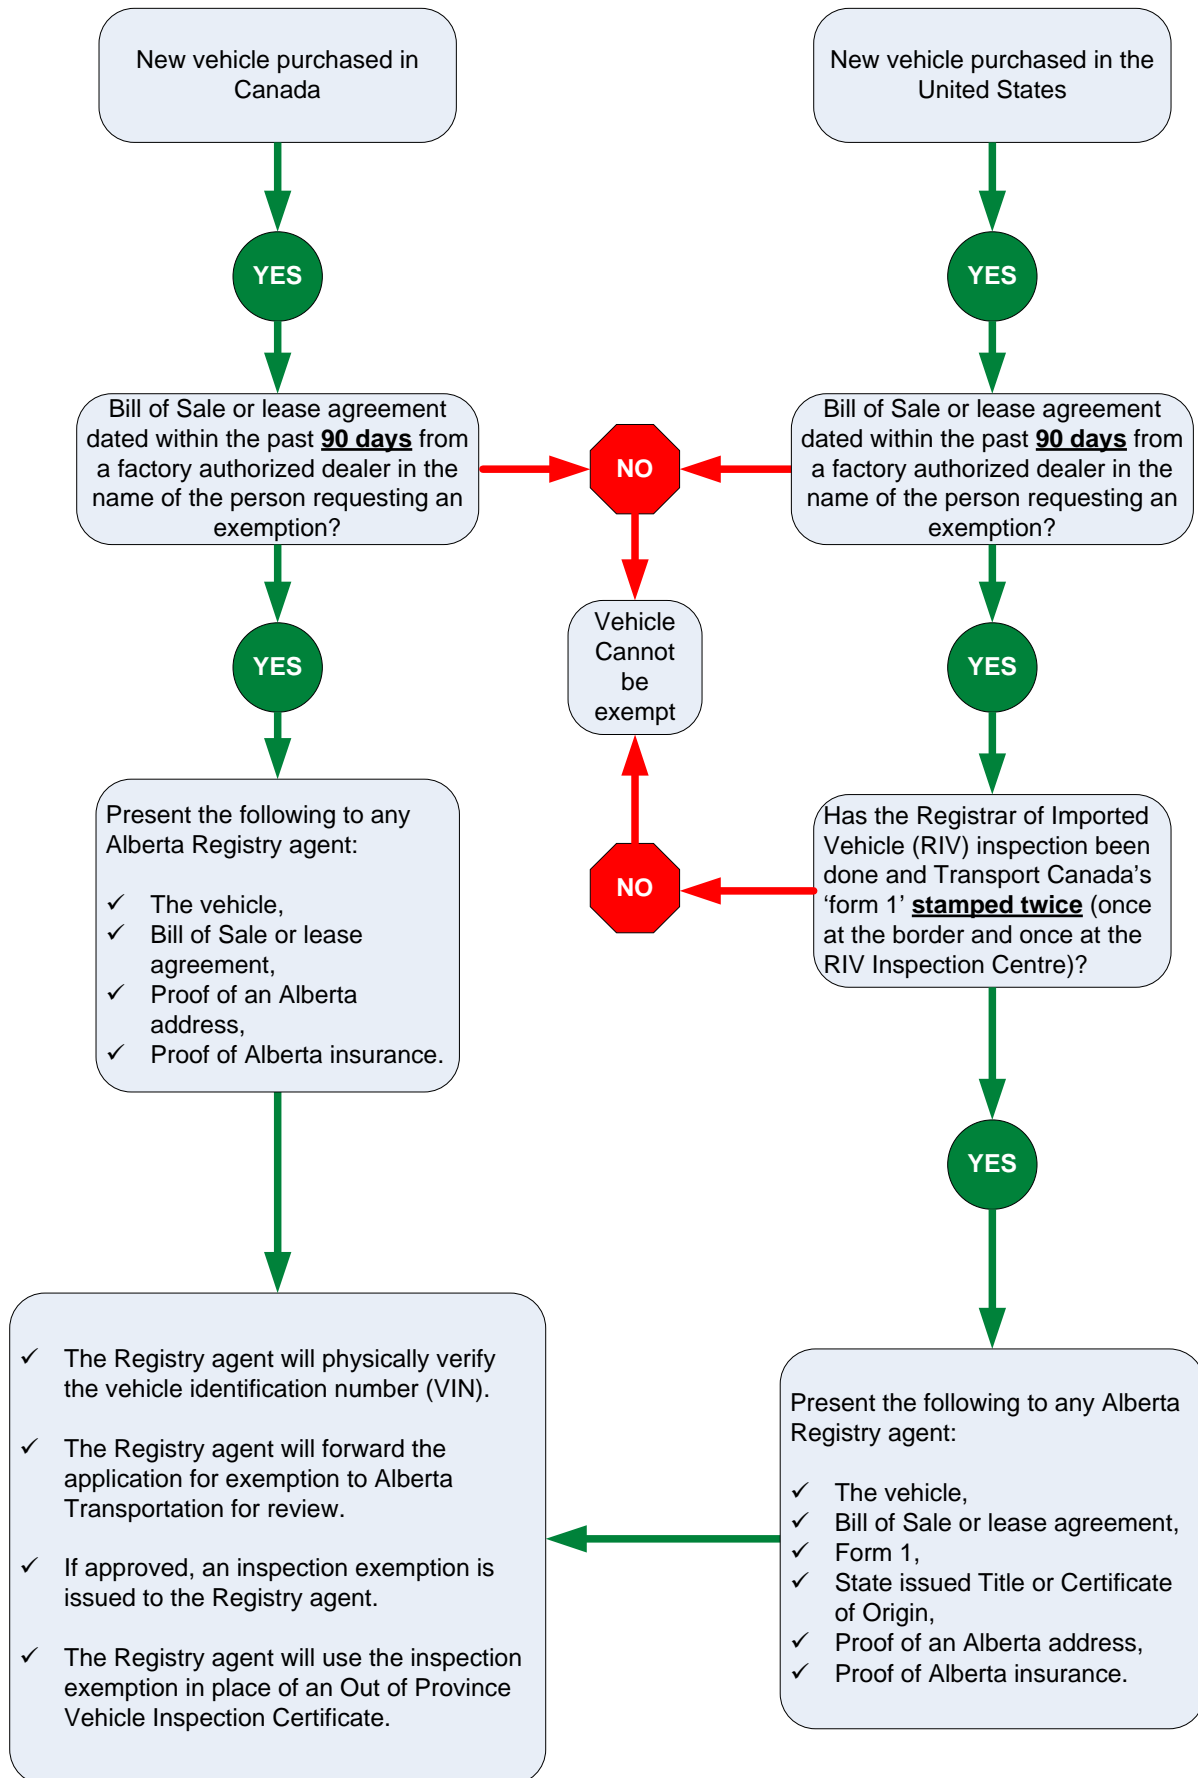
New vehicle purchased in Canada

New vehicle purchased in the United States

YES

YES

Bill of Sale or lease agreement dated within the past **90 days** from a factory authorized dealer in the name of the person requesting an exemption?

NO

Bill of Sale or lease agreement dated within the past **90 days** from a factory authorized dealer in the name of the person requesting an exemption?

YES

Vehicle Cannot be exempt

YES

Present the following to any Alberta Registry agent:

✓ The vehicle,
✓ Bill of Sale or lease agreement,
✓ Proof of an Alberta address,
✓ Proof of Alberta insurance.

NO

Has the Registrar of Imported Vehicle (RIV) inspection been done and Transport Canada's 'form 1' **stamped twice** (once at the border and once at the RIV Inspection Centre)?

YES

✓ The Registry agent will physically verify the vehicle identification number (VIN).

✓ The Registry agent will forward the application for exemption to Alberta Transportation for review.

✓ If approved, an inspection exemption is issued to the Registry agent.

✓ The Registry agent will use the inspection exemption in place of an Out of Province Vehicle Inspection Certificate.

Present the following to any Alberta Registry agent:

✓ The vehicle,
✓ Bill of Sale or lease agreement,
✓ Form 1,
✓ State issued Title or Certificate of Origin,
✓ Proof of an Alberta address,
✓ Proof of Alberta insurance.